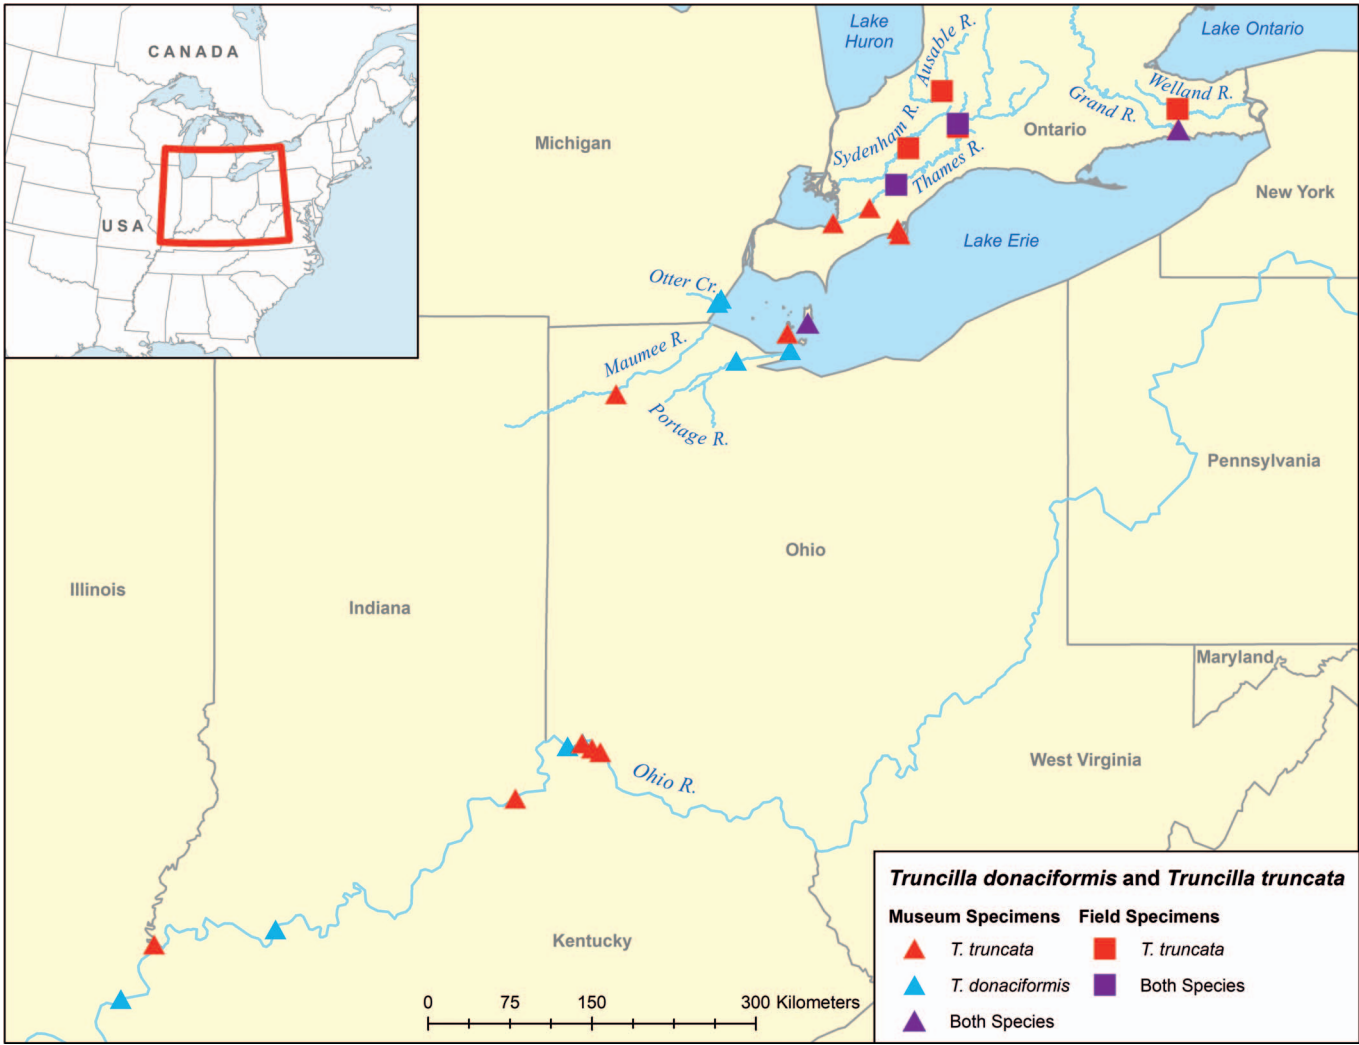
CANADA
USA

Lake Huron
Ausable R.
Lake Ontario
Welland R.
Grand R.
Sydenham R.
Thames R.
Ontario
Michigan
New York
Lake Erie
Otter Cr.
Maumee R.
Portage R.
Pennsylvania
Ohio
Illinois
Indiana
Maryland
West Virginia
Ohio R.
Kentucky

0 75 150 300 Kilometers

*Truncilla donaciformis* and *Truncilla truncata*
Museum Specimens
T. truncata
T. donaciformis
Both Species
Field Specimens
T. truncata
Both Species